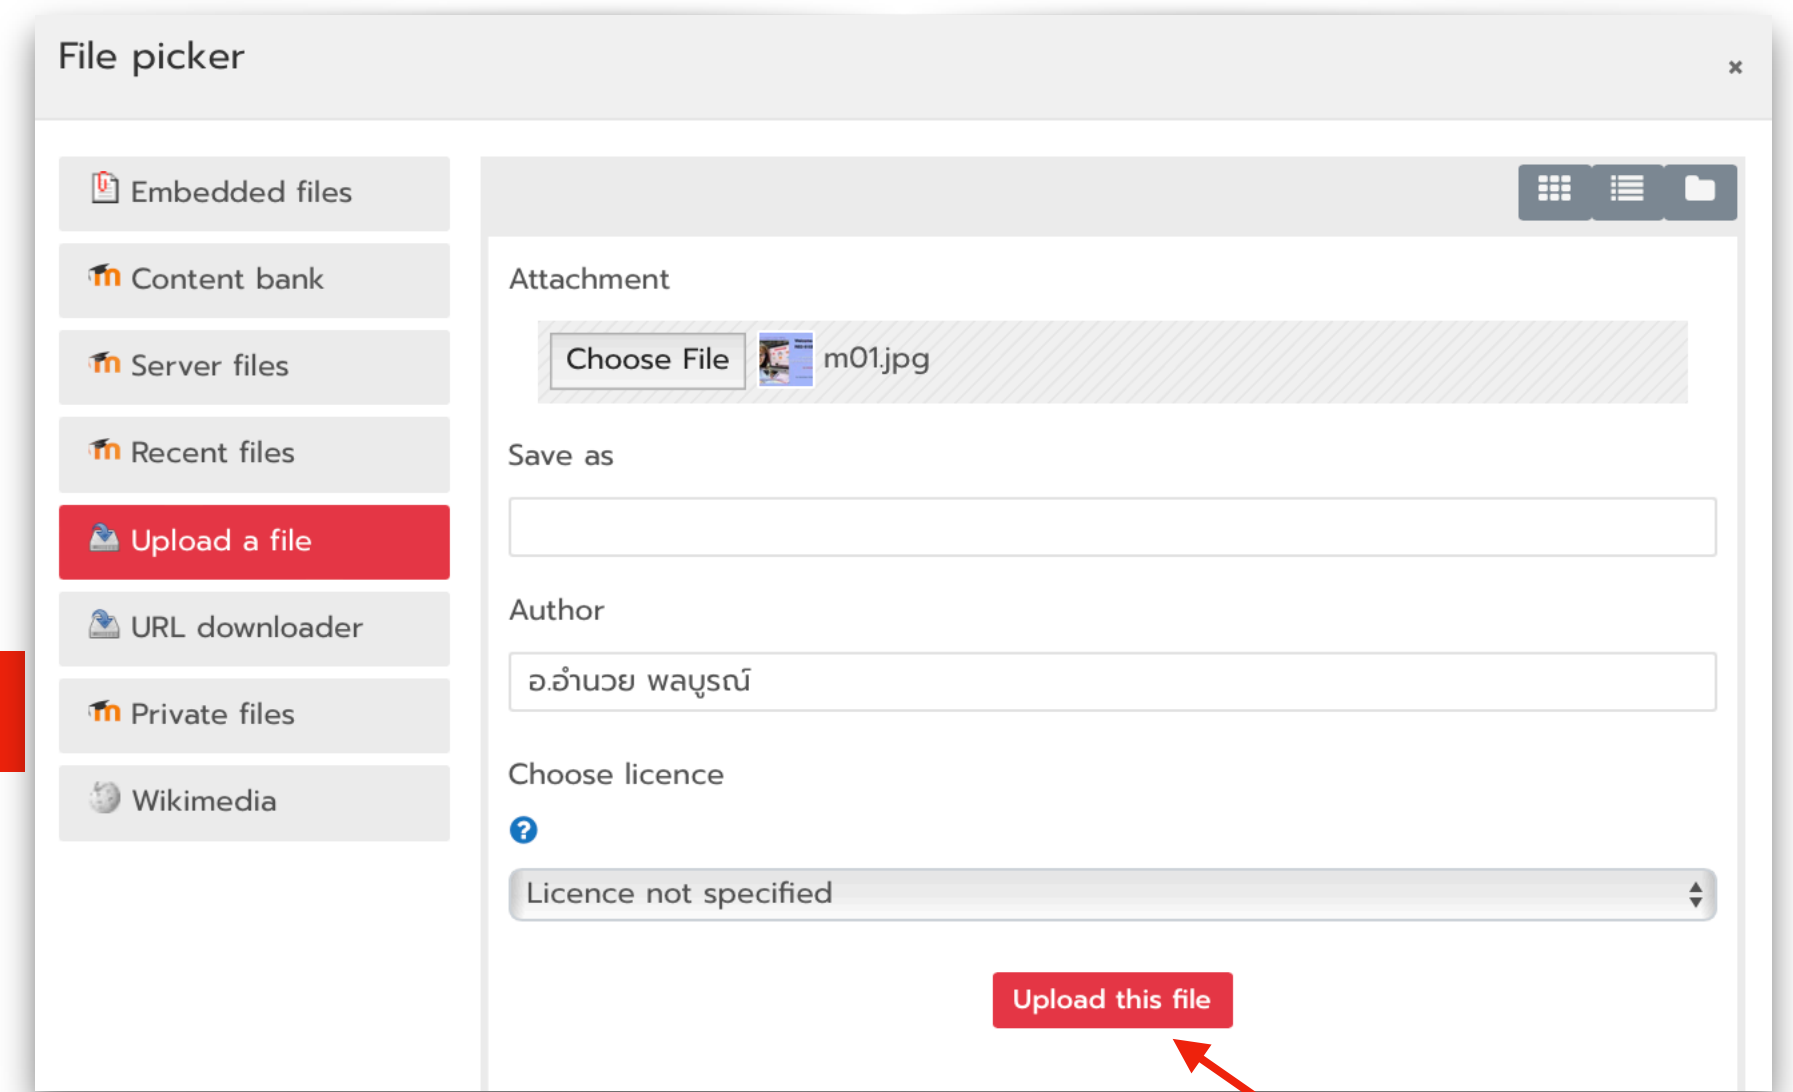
File picker

×

Embedded files

Content bank

Server files

Recent files

Upload a file

URL downloader

Private files

Wikimedia

Attachment

Choose File m01.jpg

Save as

Author

อ.อำนวย พลบูรณ์

Choose licence

Licence not specified

Upload this file